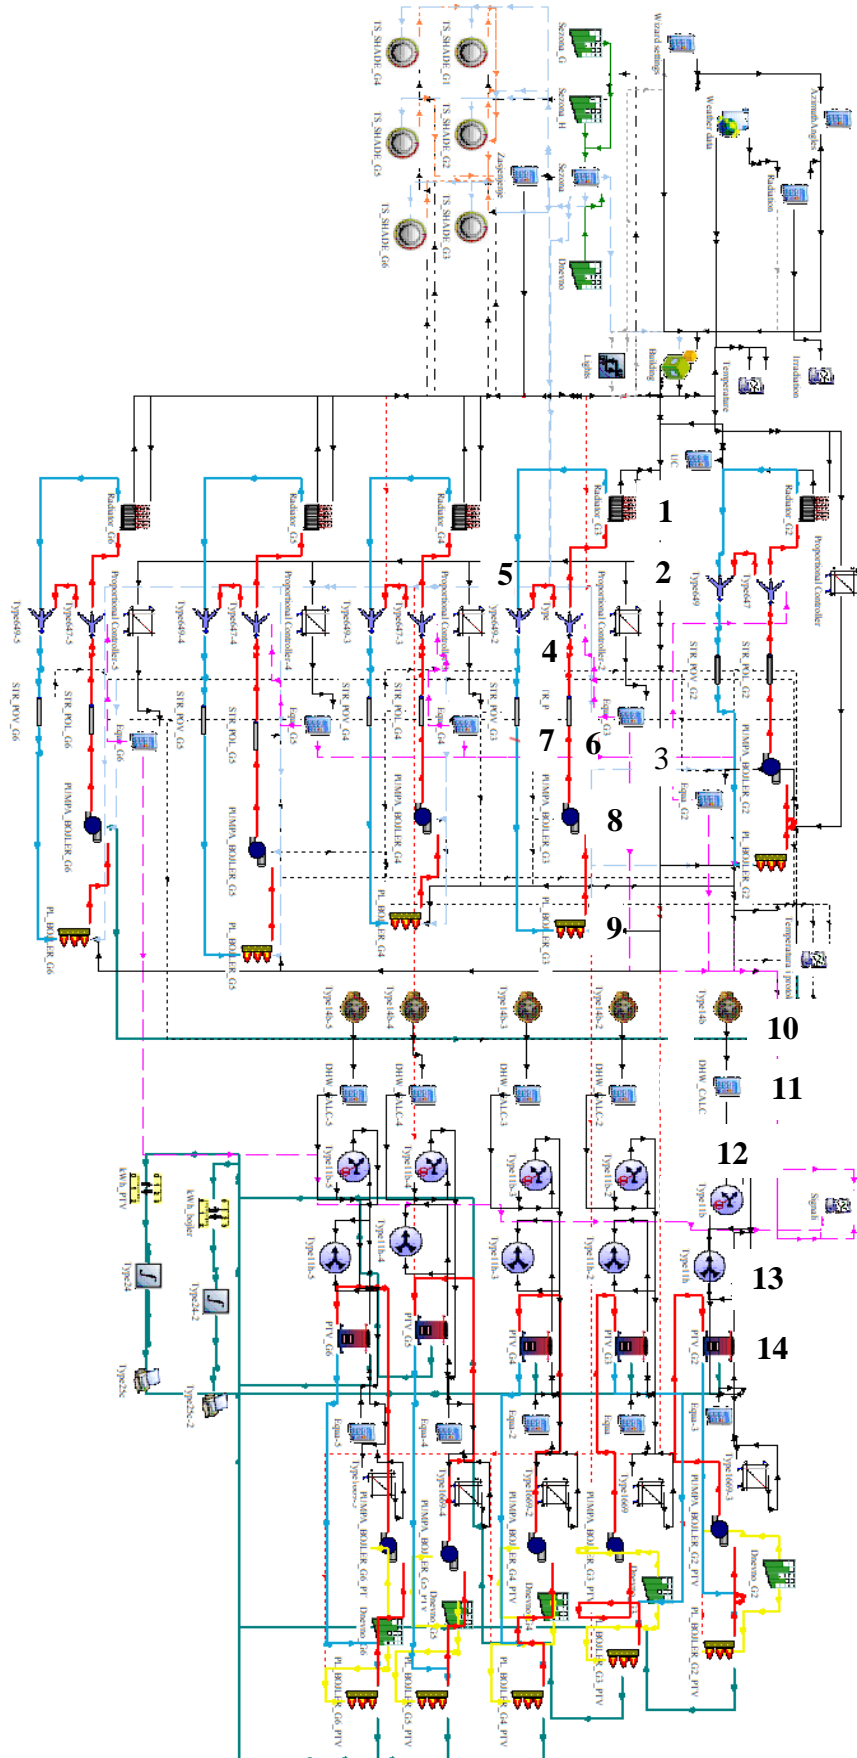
Wizard settings
Weather data
Azimuth Angles
Radiation
Irradiation
Sezona_G
Sezona_H
Sezona
Dnevno
Zasjenjenje
TS_SHADE_G4
TS_SHADE_G1
TS_SHADE_G5
TS_SHADE_G2
TS_SHADE_G6
TS_SHADE_G3
Lights
Building
Temperature
UC
Radiator_G6
Radiator_G5
Radiator_G4
Radiator_G3
Radiator_G2
Proportional Controller
Proportional Controller-5
Proportional Controller-4
Proportional Controller-3
Proportional Controller-2
Type649-5
Type647-5
Type649-4
Type647-4
Type649-3
Type647-3
Type649-2
Type649
Type647
STR_POV_G6
STR_POL_G6
STR_POV_G5
STR_POL_G5
STR_POV_G4
STR_POL_G4
STR_POV_G3
IR_P
STR_POV_G2
STR_POL_G2
Equa_G6
Equa_G5
Equa_G4
Equa_G3
Equa_G2
PUMPA_BOILER_G6
PUMPA_BOILER_G5
PUMPA_BOILER_G4
PUMPA_BOILER_G3
PUMPA_BOILER_G2
PL_BOILER_G6
PL_BOILER_G5
PL_BOILER_G4
PL_BOILER_G3
PL_BOILER_G2
Temperatura i protok
1
2
3
4
5
6
7
8
9
10
11
12
13
14
Type14h-5
Type14h-4
Type14h-3
Type14h-2
Type14h
DHW_CALC-5
DHW_CALC-4
DHW_CALC-3
DHW_CALC-2
DHW_CALC
Type11b-5
Type11b-4
Type11b-3
Type11b-2
Type11b
Signali
kWh_PTV
kWh_boiler
Type24
Type24-2
Type25c
Type25c-2
PTV_G6
PTV_G5
PTV_G4
PTV_G3
PTV_G2
Equa-5
Equa-4
Equa-2
Equa
Equa-3
Type1669-5
Type1669-4
Type1669-2
Type1669
Type1669-3
PUMPA_BOILER_G6_PTV
PUMPA_BOILER_G5_PTV
PUMPA_BOILER_G4_PTV
PUMPA_BOILER_G3_PTV
PUMPA_BOILER_G2_PTV
Dnevno_G6
Dnevno_G5
Dnevno_G4
Dnevno_G3
Dnevno_G2
PL_BOILER_G6_PTV
PL_BOILER_G5_PTV
PL_BOILER_G4_PTV
PL_BOILER_G3_PTV
PL_BOILER_G2_PTV